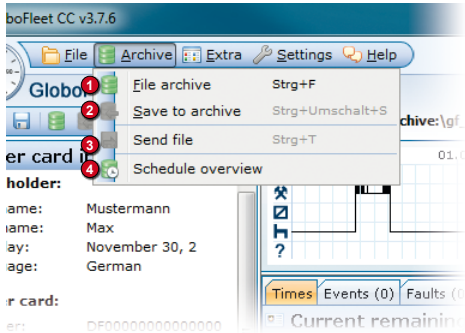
boFleet CC v3.7.6

File Archive Extra Settings Help

Globo

1 File archive Strg+F
2 Save to archive Strg+Umschalt+S
3 Send file Strg+T
4 Schedule overview

rchive:\gf

er card i

holder:

name: Mustermann
name: Max
day: November 30, 2
age: German

r card:

01.

Times Events (0) Faults (

Current remaini